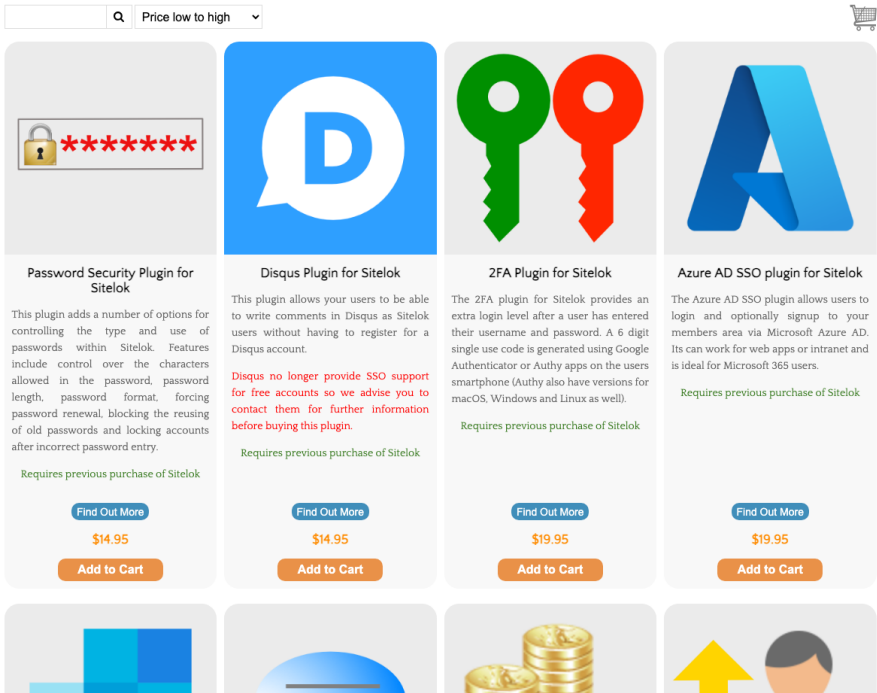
Price low to high

*******

Password Security Plugin for Sitelok

This plugin adds a number of options for controlling the type and use of passwords within Sitelok. Features include control over the characters allowed in the password, password length, password format, forcing password renewal, blocking the reusing of old passwords and locking accounts after incorrect password entry.

Requires previous purchase of Sitelok

Find Out More

$14.95

Add to Cart

D

Disqus Plugin for Sitelok

This plugin allows your users to be able to write comments in Disqus as Sitelok users without having to register for a Disqus account.

Disqus no longer provide SSO support for free accounts so we advise you to contact them for further information before buying this plugin.

Requires previous purchase of Sitelok

Find Out More

$14.95

Add to Cart

2FA Plugin for Sitelok

The 2FA plugin for Sitelok provides an extra login level after a user has entered their username and password. A 6 digit single use code is generated using Google Authenticator or Authy apps on the users smartphone (Authy also have versions for macOS, Windows and Linux as well).

Requires previous purchase of Sitelok

Find Out More

$19.95

Add to Cart

Azure AD SSO plugin for Sitelok

The Azure AD SSO plugin allows users to login and optionally signup to your members area via Microsoft Azure AD. Its can work for web apps or intranet and is ideal for Microsoft 365 users.

Requires previous purchase of Sitelok

Find Out More

$19.95

Add to Cart